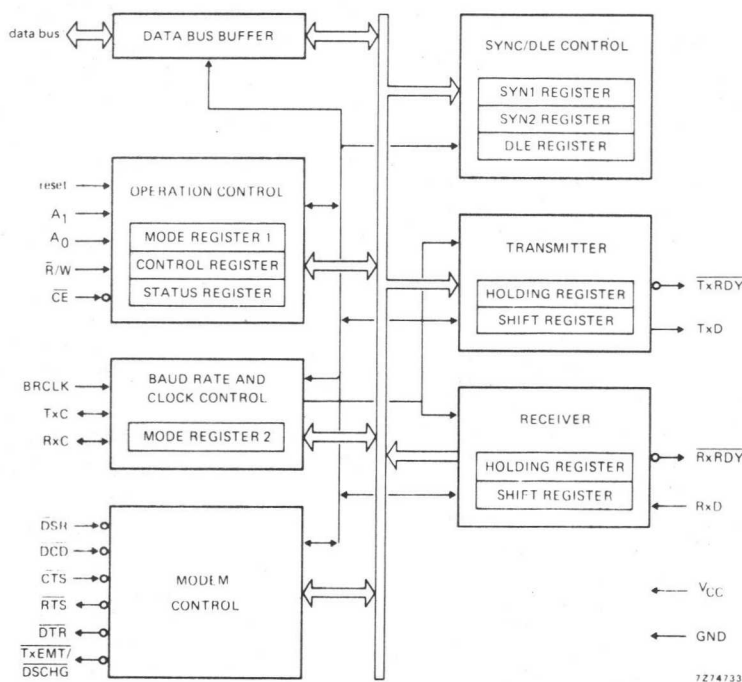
data bus

DATA BUS BUFFER

SYNC/DLE CONTROL

SYN1 REGISTER

SYN2 REGISTER

DLE REGISTER

reset

$A_1$

$A_0$

$\overline{R}/W$

$\overline{CE}$

OPERATION CONTROL

MODE REGISTER 1

CONTROL REGISTER

STATUS REGISTER

TRANSMITTER

HOLDING REGISTER

SHIFT REGISTER

$\overline{TxRDY}$

TxD

BRCLK

TxC

RxC

BAUD RATE AND CLOCK CONTROL

MODE REGISTER 2

RECEIVER

HOLDING REGISTER

SHIFT REGISTER

$\overline{RxRDY}$

RxD

$\overline{DSR}$

$\overline{DCD}$

$\overline{CTS}$

$\overline{RTS}$

$\overline{DTR}$

$\overline{TxEMT}/\overline{DSCHG}$

MODEM CONTROL

$V_{CC}$

GND

7Z74733